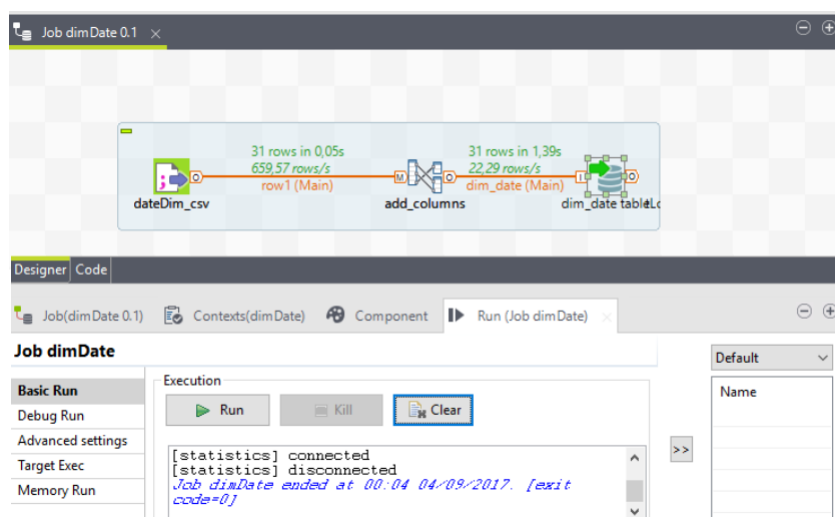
Job dimDate 0.1 ×

31 rows in 0,05s
659,57 rows/s
row1 (Main)

31 rows in 1,39s
22,29 rows/s
dim_date (Main)

dateDim_csv

add_columns

dim_date table

Designer Code

Job(dimDate 0.1) Contexts(dimDate) Component Run (Job dimDate)

Job dimDate

Basic Run
Debug Run
Advanced settings
Target Exec
Memory Run

Execution

Run Kill Clear

[statistics] connected
[statistics] disconnected
Job dimDate ended at 00:04 04/09/2017. [exit code=0]

>>

Default

Name